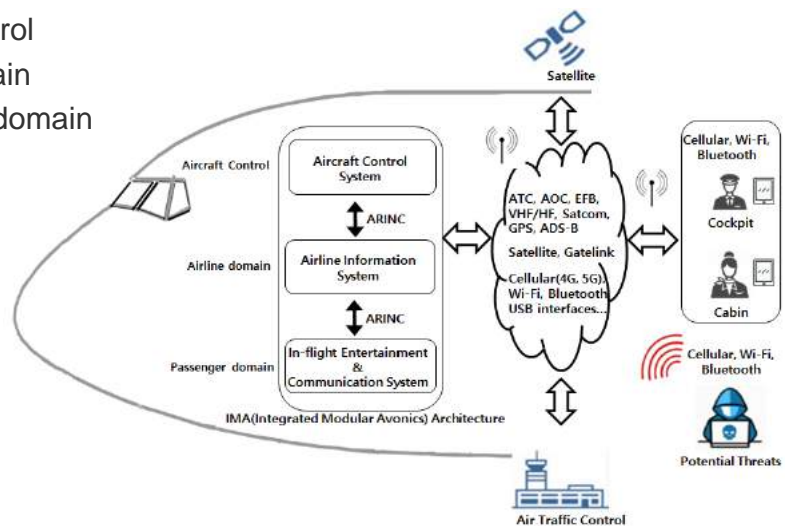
rol
ain
domain

Satellite

Aircraft Control

Aircraft Control System

ARINC

Airline domain

Airline Information System

ARINC

Passenger domain

In-flight Entertainment & Communication System

IMA(Integrated Modular Avonics) Architecture

ATC, AOC, EFB, VHF/HF, Satcom, GPS, ADS-B

Satellite, Gatelink

Cellular(4G, 5G), Wi-Fi, Bluetooth USB interfaces...

Cellular, Wi-Fi, Bluetooth

Cockpit

Cabin

Cellular, Wi-Fi, Bluetooth

Potential Threats

Air Traffic Control